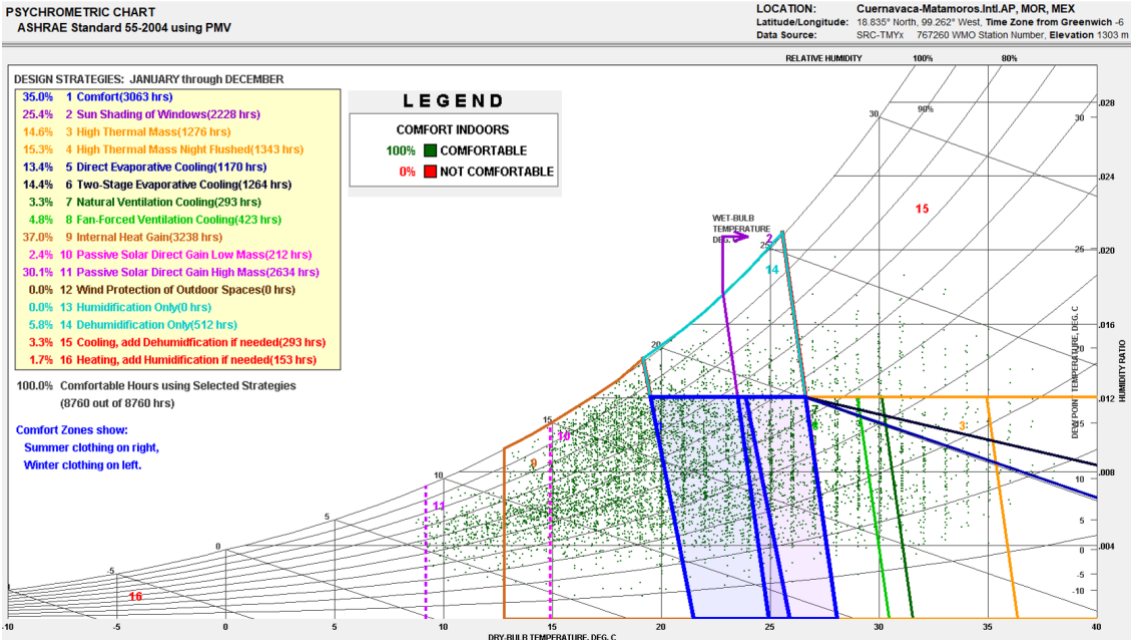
PSYCHROMETRIC CHART
ASHRAE Standard 55-2004 using PMV

LOCATION: Cuernavaca-Matamoros.Intl.AP, MOR, MEX
Latitude/Longitude: 18.835° North, 99.262° West, Time Zone from Greenwich -6
Data Source: SRC-TMYx 767260 WMO Station Number, Elevation 1303 m

DESIGN STRATEGIES: JANUARY through DECEMBER

| | |
|---|---|
| 35.0% | 1 Comfort(3063 hrs) |
| 25.4% | 2 Sun Shading of Windows(2228 hrs) |
| 14.6% | 3 High Thermal Mass(1276 hrs) |
| 15.3% | 4 High Thermal Mass Night Flushed(1343 hrs) |
| 13.4% | 5 Direct Evaporative Cooling(1170 hrs) |
| 14.4% | 6 Two-Stage Evaporative Cooling(1264 hrs) |
| 3.3% | 7 Natural Ventilation Cooling(293 hrs) |
| 4.8% | 8 Fan-Forced Ventilation Cooling(423 hrs) |
| 37.0% | 9 Internal Heat Gain(3238 hrs) |
| 2.4% | 10 Passive Solar Direct Gain Low Mass(212 hrs) |
| 30.1% | 11 Passive Solar Direct Gain High Mass(2634 hrs) |
| 0.0% | 12 Wind Protection of Outdoor Spaces(0 hrs) |
| 0.0% | 13 Humidification Only(0 hrs) |
| 5.8% | 14 Dehumidification Only(512 hrs) |
| 3.3% | 15 Cooling, add Dehumidification if needed(293 hrs) |
| 1.7% | 16 Heating, add Humidification if needed(153 hrs) |

100.0% Comfortable Hours using Selected Strategies (8760 out of 8760 hrs)

Comfort Zones show:
Summer clothing on right,
Winter clothing on left.

LEGEND
COMFORT INDOORS
100% COMFORTABLE
0% NOT COMFORTABLE

RELATIVE HUMIDITY 100% 80% 90%

WET-BULB TEMPERATURE DEG. C

15 14 2 3 4 9 10 11 16

30 25 20 15 10 5 0 -5

.028 .024 .020 .016 .012 .008 .004

DEW POINT TEMPERATURE, DEG. C
HUMIDITY RATIO

30 25 20 15 10 5 0 -5 -10

-10 -5 0 5 10 15 20 25 30 35 40
DRY-BULB TEMPERATURE, DEG. C